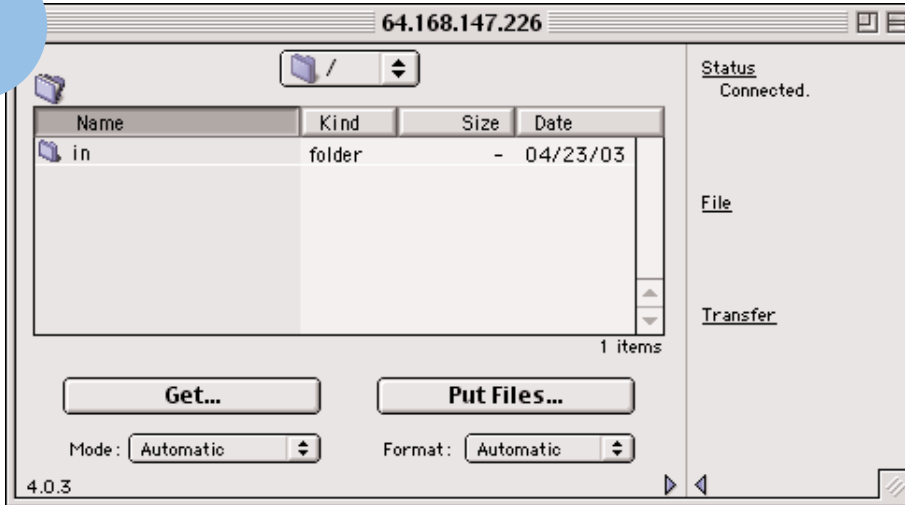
64.168.147.226

/

| Name | Kind | Size | Date |
|---|---|---|---|
| in | folder | - | 04/23/03 |

1 items

Get...

Put Files...

Mode: Automatic

Format: Automatic

4.0.3

Status
Connected.

File

Transfer